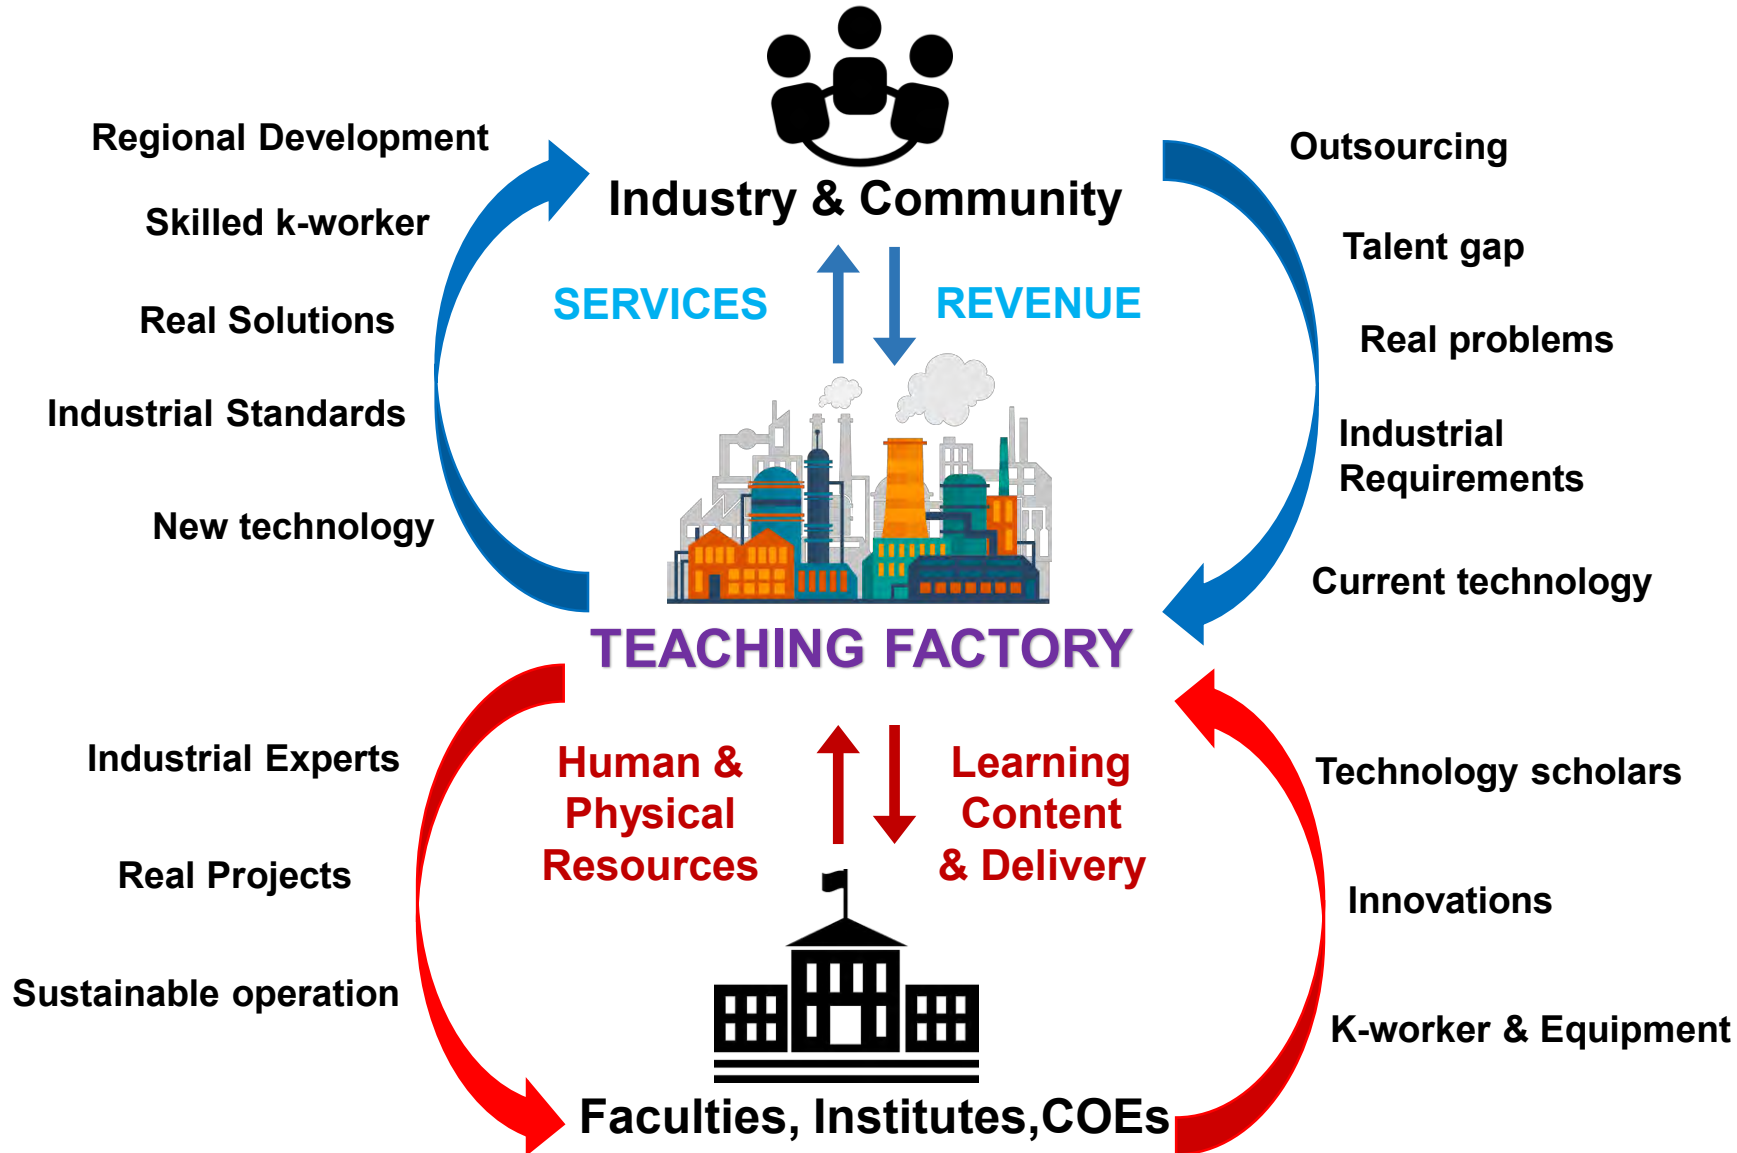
Regional Development

Skilled k-worker

Real Solutions

Industrial Standards

New technology

Industry & Community

SERVICES

REVENUE

Outsourcing

Talent gap

Real problems

Industrial Requirements

Current technology

TEACHING FACTORY

Industrial Experts

Real Projects

Sustainable operation

Human & Physical Resources

Learning Content & Delivery

Technology scholars

Innovations

K-worker & Equipment

Faculties, Institutes,COEs